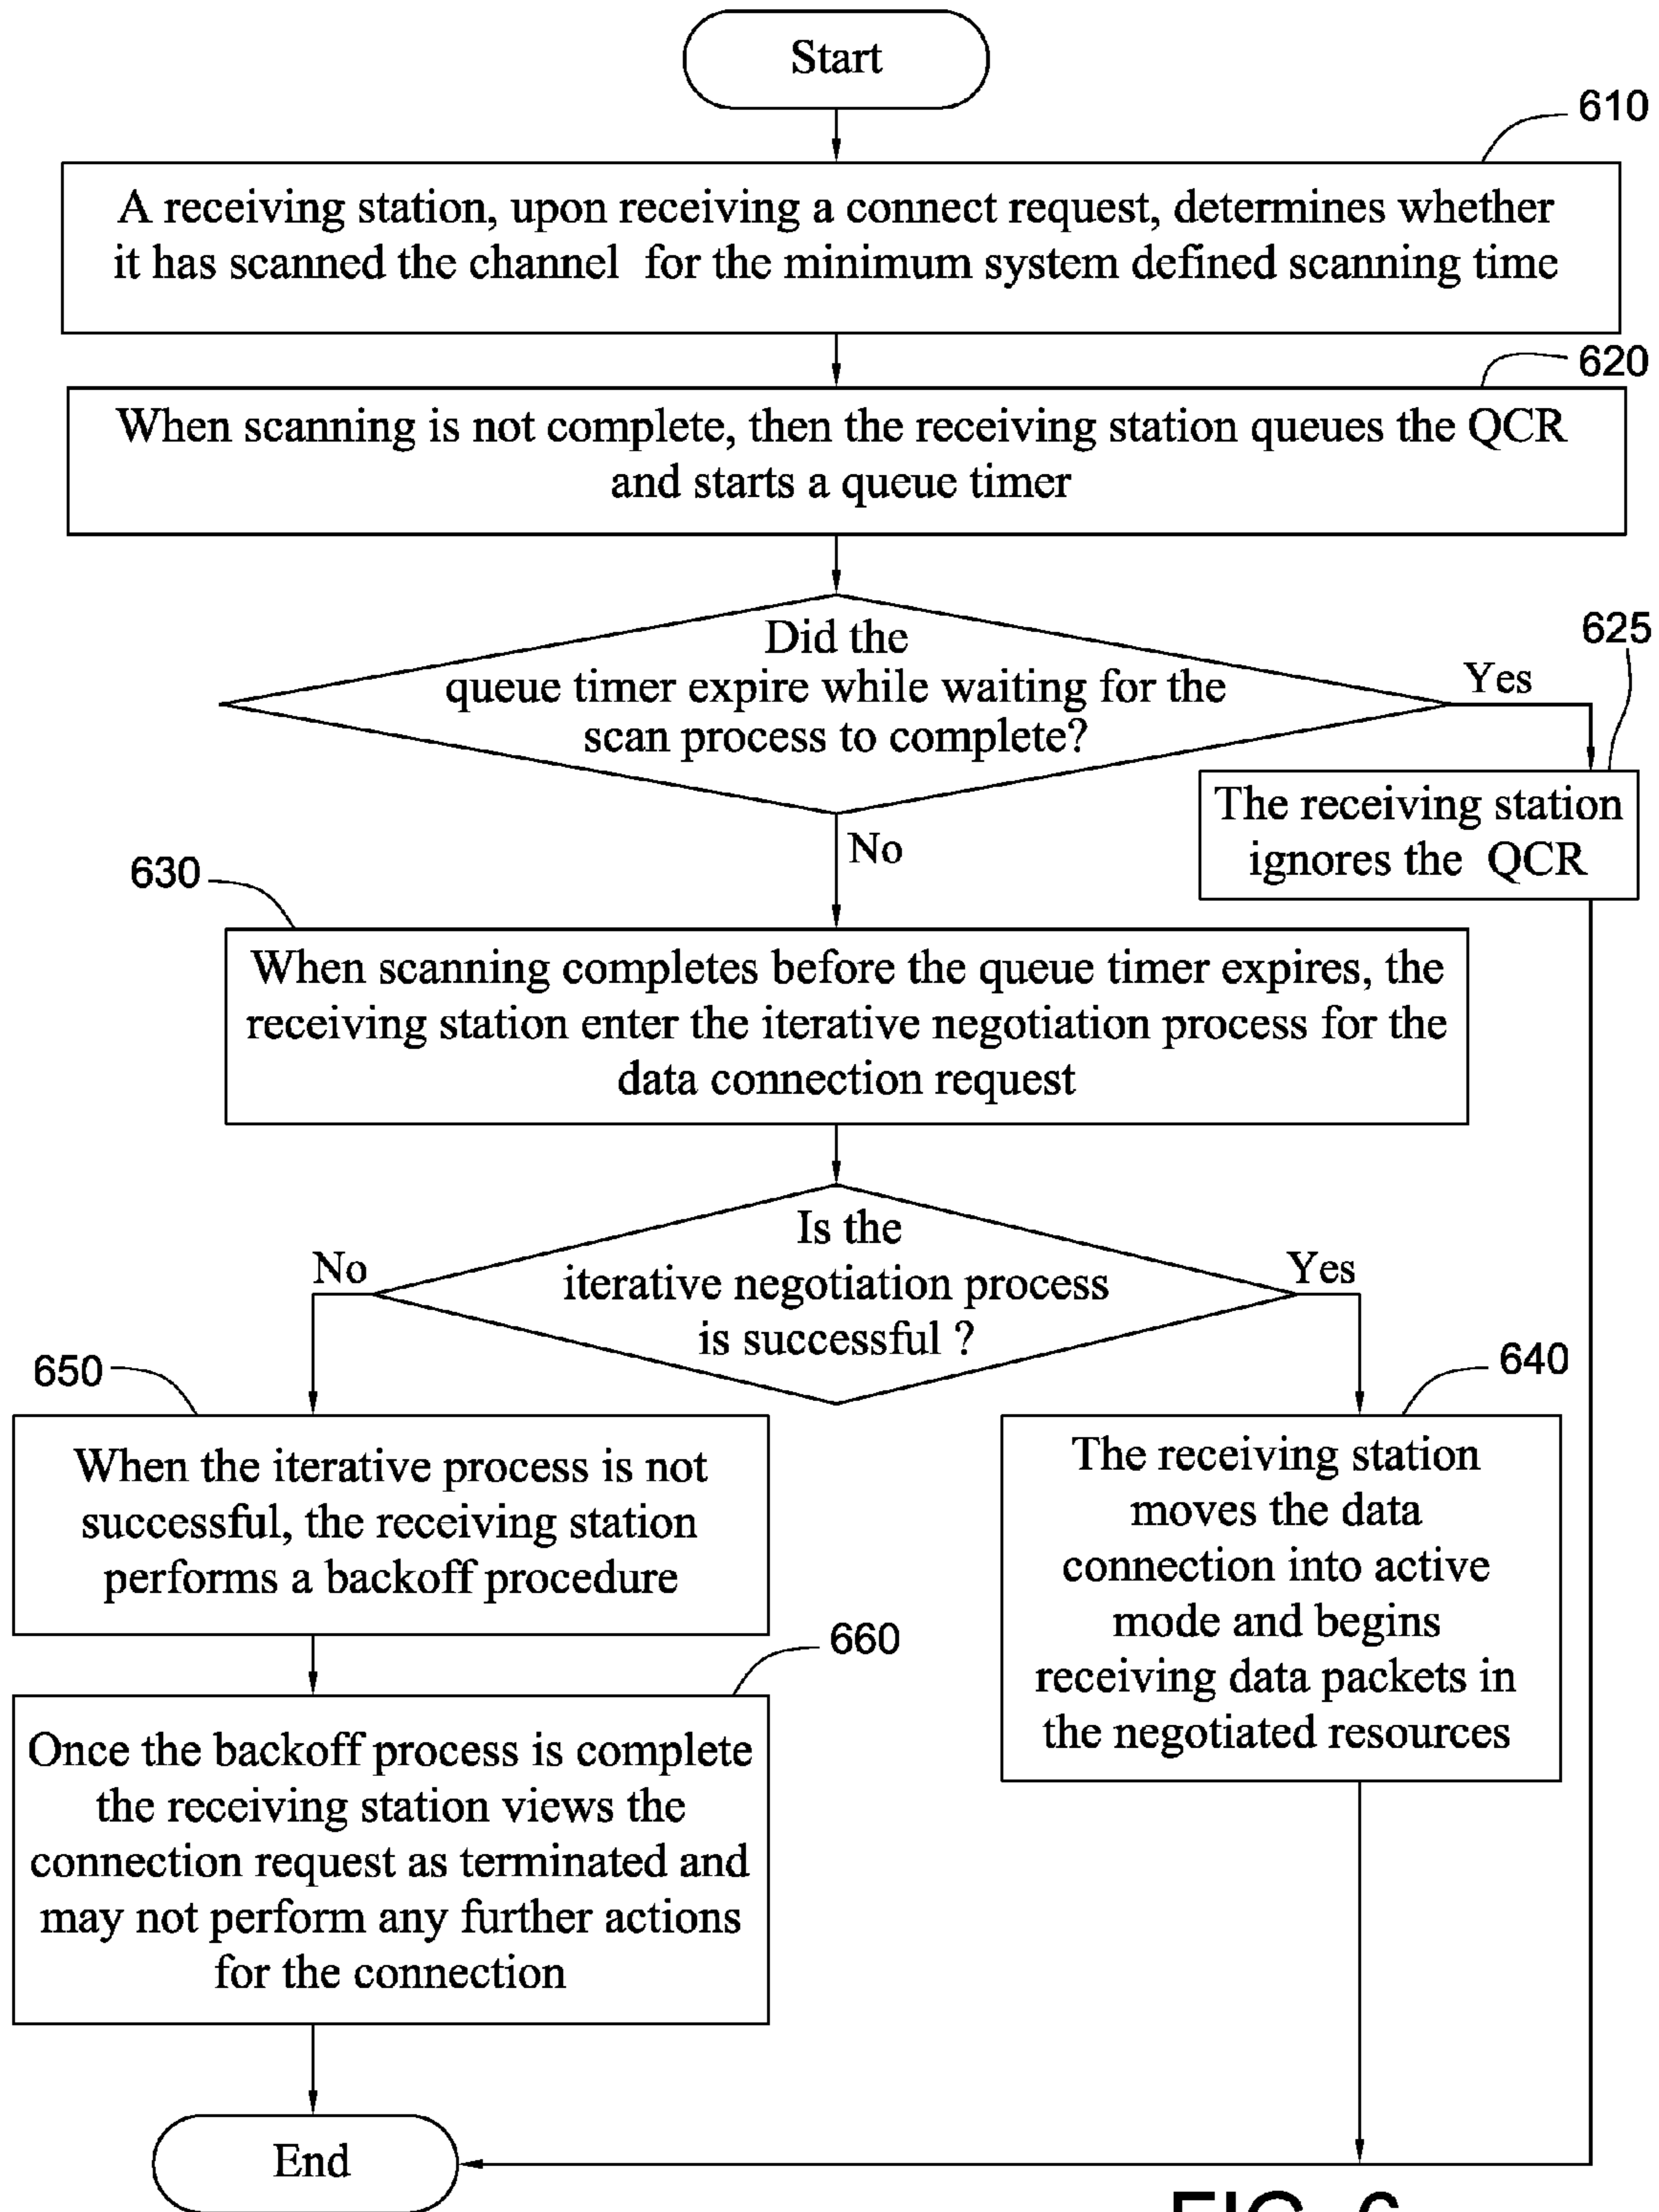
Start

610

A receiving station, upon receiving a connect request, determines whether it has scanned the channel for the minimum system defined scanning time

620

When scanning is not complete, then the receiving station queues the QCR and starts a queue timer

Did the queue timer expire while waiting for the scan process to complete?

Yes

625

The receiving station ignores the QCR

No

630

When scanning completes before the queue timer expires, the receiving station enter the iterative negotiation process for the data connection request

Is the iterative negotiation process is successful ?

No

Yes

650

When the iterative process is not successful, the receiving station performs a backoff procedure

640

The receiving station moves the data connection into active mode and begins receiving data packets in the negotiated resources

660

Once the backoff process is complete the receiving station views the connection request as terminated and may not perform any further actions for the connection

End

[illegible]